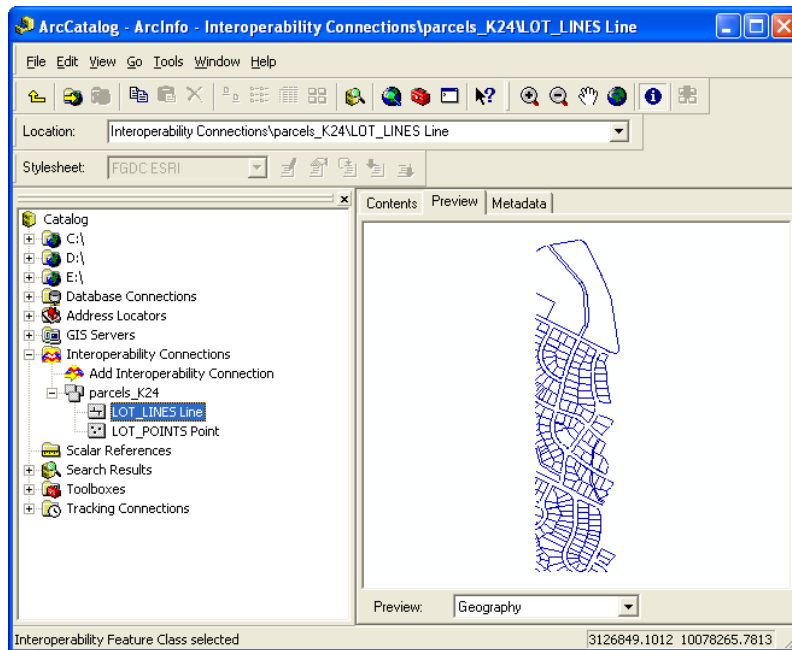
ArcCatalog - ArcInfo - Interoperability Connections\parcels_K24\LOT_LINES Line

File Edit View Go Tools Window Help

Location: Interoperability Connections\parcels_K24\LOT_LINES Line

Stylesheet: FGDC ESRI

Catalog
C:\
D:\
E:\
Database Connections
Address Locators
GIS Servers
Interoperability Connections
Add Interoperability Connection
parcels_K24
LOT_LINES Line
LOT_POINTS Point
Scalar References
Search Results
Toolboxes
Tracking Connections

Contents | Preview | Metadata

Preview: Geography

Interoperability Feature Class selected

3126849.1012 10078265.7813